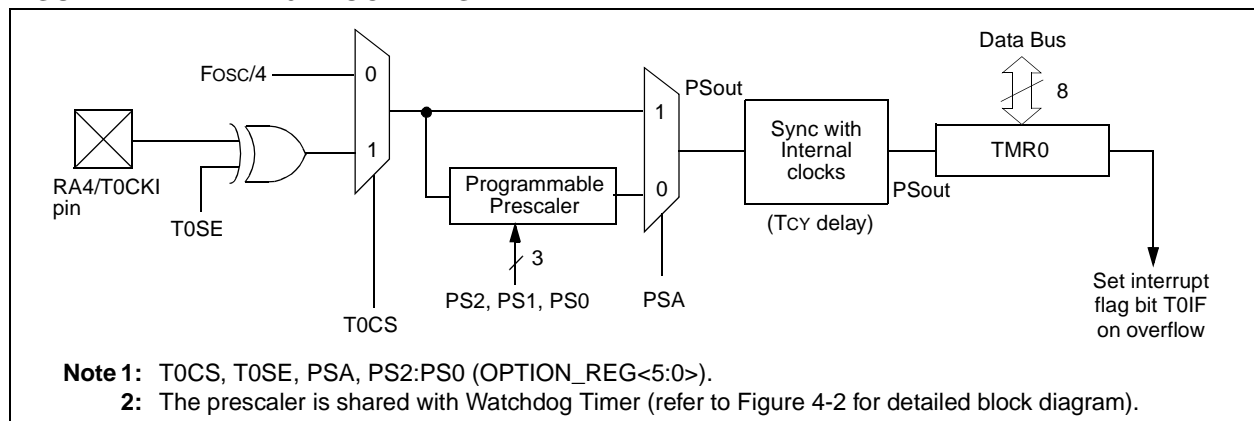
Data Bus

FOSC/4

0

PSout

8

1

Sync with Internal clocks

TMR0

RA4/T0CKI pin

1

Programmable Prescaler

0

PSout

T0SE

(TCY delay)

3

Set interrupt flag bit T0IF on overflow

PS2, PS1, PS0

PSA

T0CS

**Note 1:** T0CS, T0SE, PSA, PS2:PS0 (OPTION_REG<5:0>).

**2:** The prescaler is shared with Watchdog Timer (refer to Figure 4-2 for detailed block diagram).